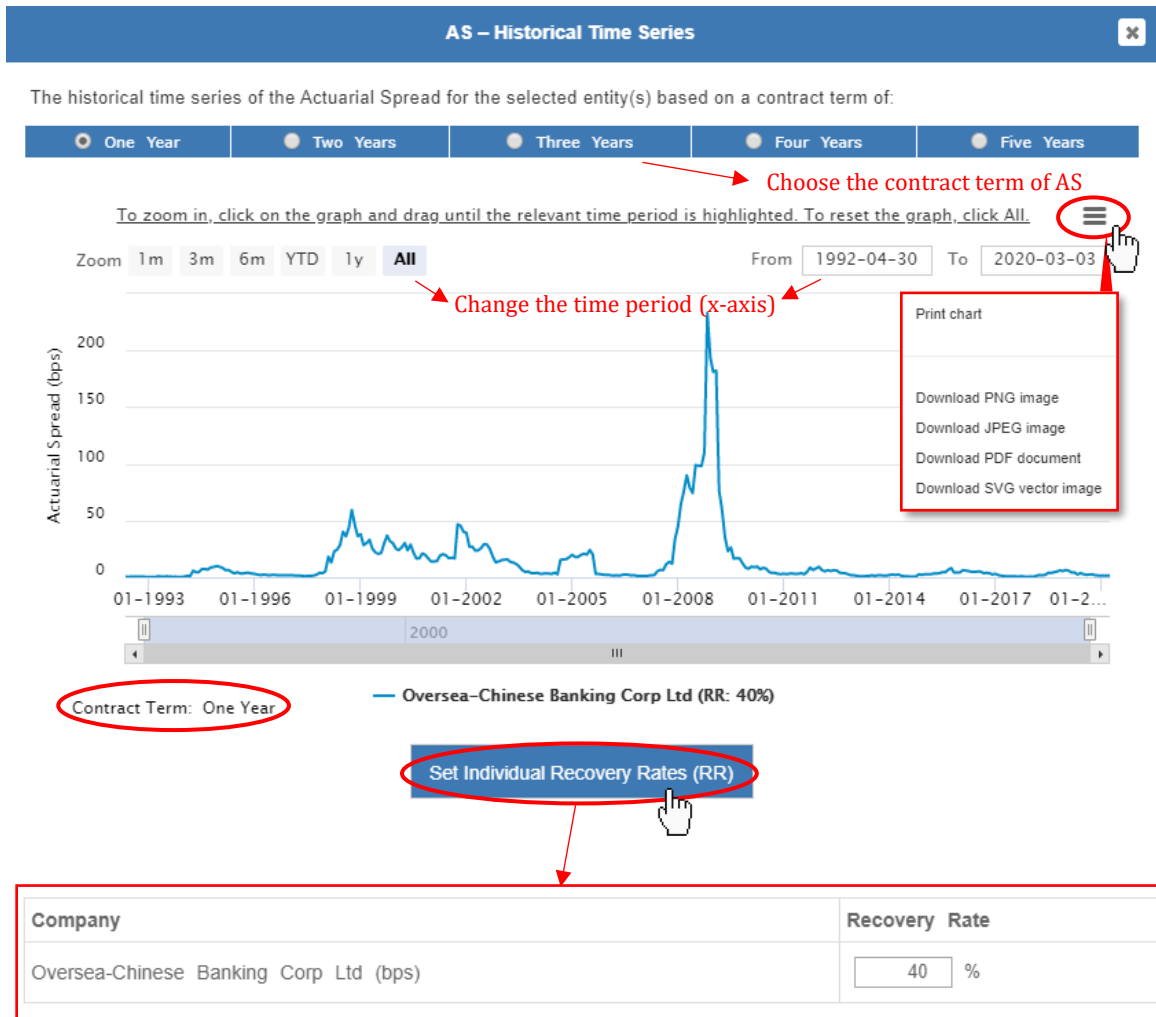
AS – Historical Time Series

The historical time series of the Actuarial Spread for the selected entity(s) based on a contract term of:

One Year | Two Years | Three Years | Four Years | Five Years

Choose the contract term of AS

To zoom in, click on the graph and drag until the relevant time period is highlighted. To reset the graph, click All.

Zoom 1m 3m 6m YTD 1y All

From 1992-04-30 To 2020-03-03

Change the time period (x-axis)

Print chart

Download PNG image
Download JPEG image
Download PDF document
Download SVG vector image

Actuarial Spread (bps)

200
150
100
50
0

01-1993 01-1996 01-1999 01-2002 01-2005 01-2008 01-2011 01-2014 01-2017 01-2

2000

Contract Term: One Year

Oversea-Chinese Banking Corp Ltd (RR: 40%)

Set Individual Recovery Rates (RR)

| Company | Recovery Rate |
|---|---|
| Oversea-Chinese Banking Corp Ltd (bps) | 40 % |